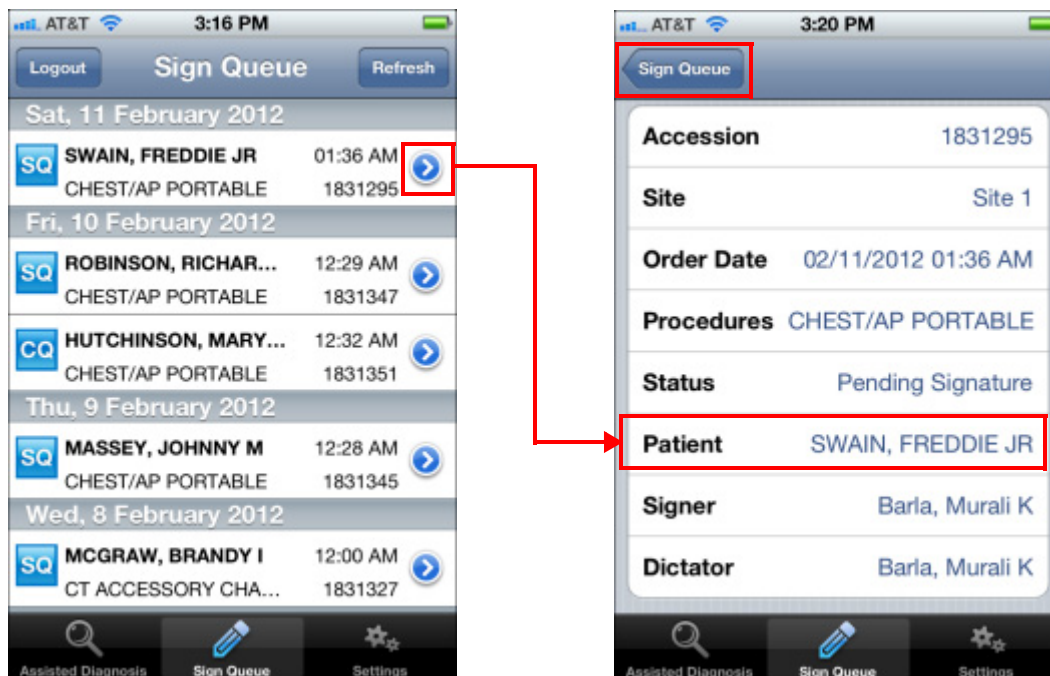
AT&T 3:16 PM

Logout Sign Queue Refresh

Sat, 11 February 2012

SQ SWAIN, FREDDIE JR 01:36 AM
CHEST/AP PORTABLE 1831295

Fri, 10 February 2012

SQ ROBINSON, RICHAR... 12:29 AM
CHEST/AP PORTABLE 1831347

CQ HUTCHINSON, MARY... 12:32 AM
CHEST/AP PORTABLE 1831351

Thu, 9 February 2012

SQ MASSEY, JOHNNY M 12:28 AM
CHEST/AP PORTABLE 1831345

Wed, 8 February 2012

SQ MCGRAW, BRANDY I 12:00 AM
CT ACCESSORY CHA... 1831327

Assisted Diagnosis Sign Queue Settings

AT&T 3:20 PM

Sign Queue

| Accession | 1831295 |
|---|---|
| Site | Site 1 |
| Order Date | 02/11/2012 01:36 AM |
| Procedures | CHEST/AP PORTABLE |
| Status | Pending Signature |
| Patient | SWAIN, FREDDIE JR |
| Signer | Barla, Murali K |
| Dictator | Barla, Murali K |

Assisted Diagnosis Sign Queue Settings